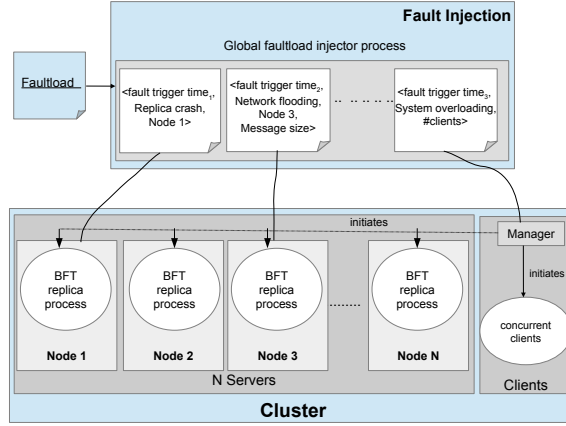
Fault Injection

Global faultload injector process

Faultload

<fault trigger time$_1$, Replica crash, Node 1>

<fault trigger time$_2$, Network flooding, Node 3, Message size>

<fault trigger time$_3$, System overloading, #clients>

initiates

Manager

initiates

BFT replica process

Node 1

BFT replica process

Node 2

BFT replica process

Node 3

BFT replica process

Node N

concurrent clients

N Servers

Clients

Cluster